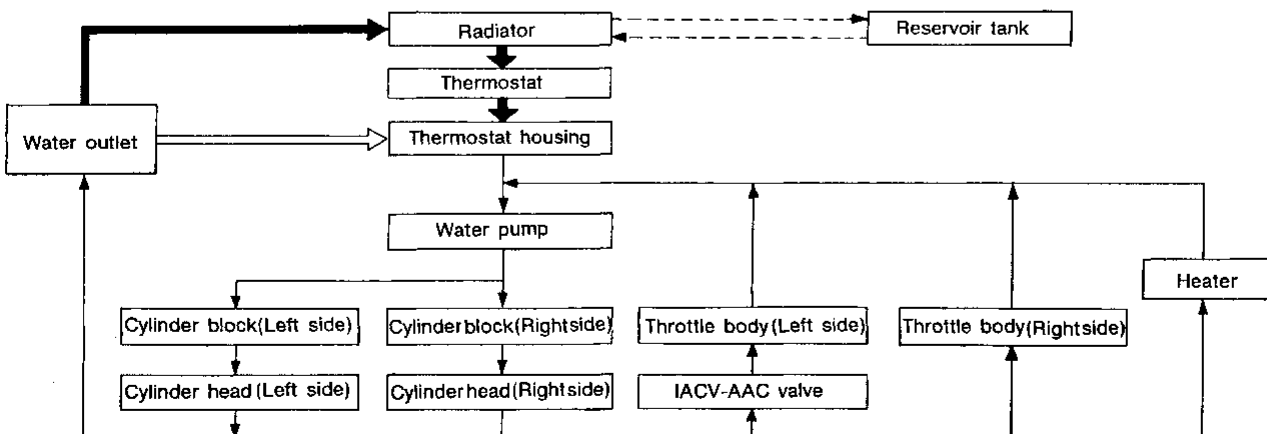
Radiator

Reservoir tank

Thermostat

Water outlet

Thermostat housing

Water pump

Heater

Cylinder block(Left side)

Cylinderblock(Rightside)

Throttle body(Left side)

Throttle body(Rightside)

Cylinder head (Left side)

Cylinderhead(Rightside)

IACV-AAC valve